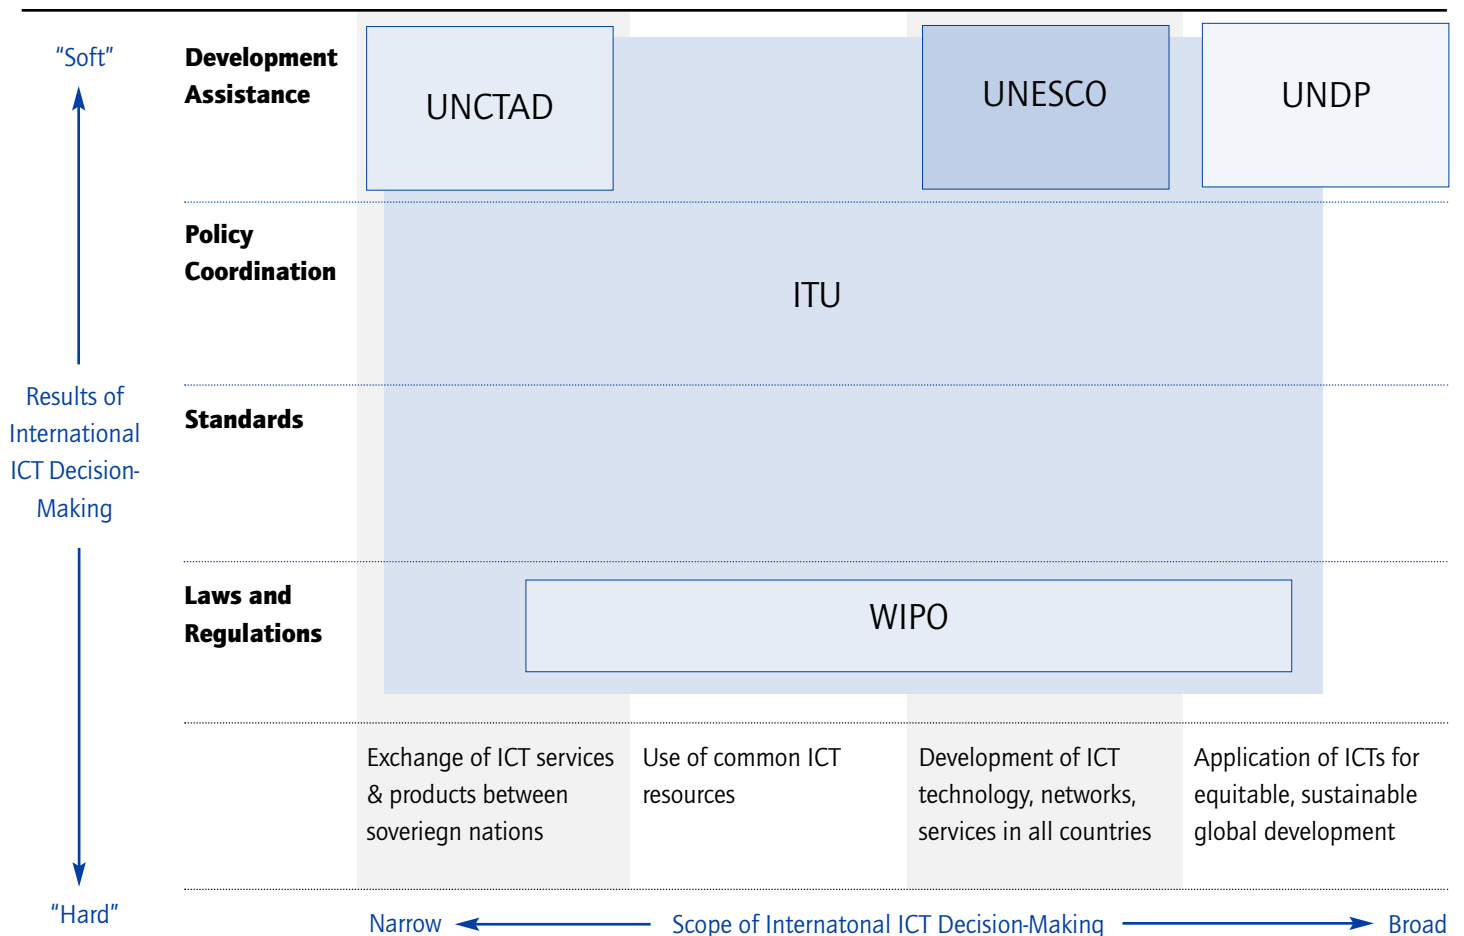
"Soft"

Results of International ICT Decision-Making

"Hard"

Development Assistance

UNCTAD

UNESCO

UNDP

Policy Coordination

ITU

Standards

Laws and Regulations

WIPO

Exchange of ICT services & products between soveriegn nations

Use of common ICT resources

Development of ICT technology, networks, services in all countries

Application of ICTs for equitable, sustainable global development

Narrow Scope of Internatonal ICT Decision-Making Broad